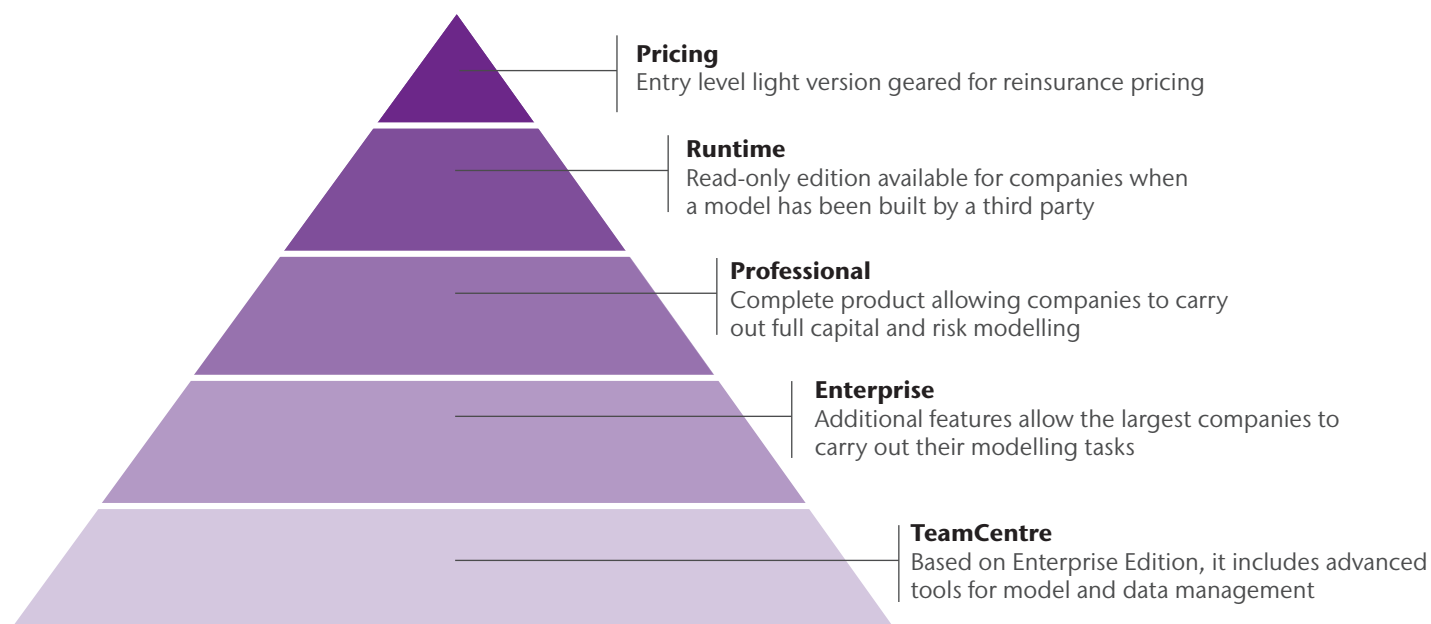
**Pricing**
Entry level light version geared for reinsurance pricing

**Runtime**
Read-only edition available for companies when a model has been built by a third party

**Professional**
Complete product allowing companies to carry out full capital and risk modelling

**Enterprise**
Additional features allow the largest companies to carry out their modelling tasks

**TeamCentre**
Based on Enterprise Edition, it includes advanced tools for model and data management